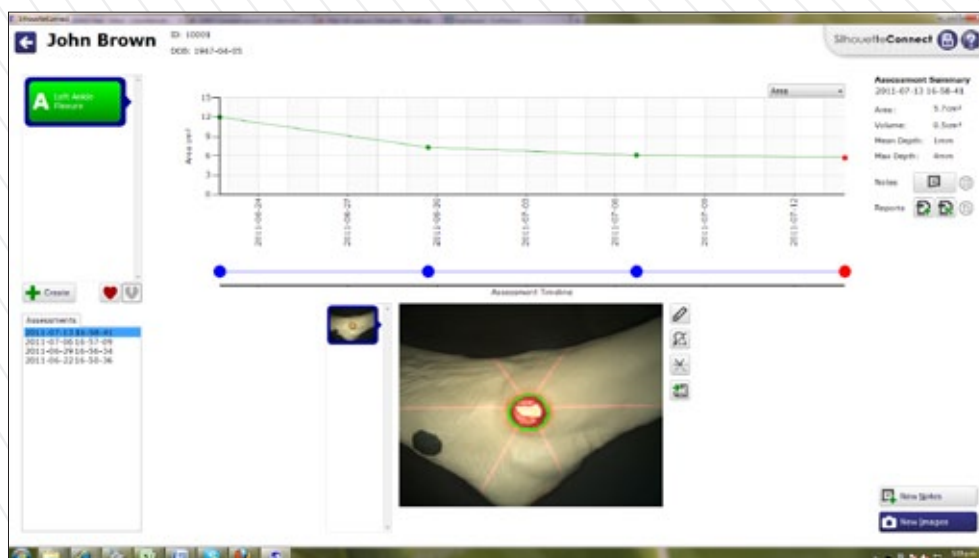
John Brown

ID: 10009
DOB: 1967-06-05

SilhouetteConnect

A Left Ankle Flexure

Area

Area (cm²)

15
12
9
6
3
0

2011-06-24
2011-06-27
2011-06-30
2011-07-03
2011-07-06
2011-07-09
2011-07-12

Assessment Timeline

Assessment Summary
2011-07-13 16-58-41

Area: 5.7cm²
Volume: 0.5cm³
Mean Depth: 1mm
Max Depth: 4mm

Notes

Reports

Create

Assessments
2011-07-13 16-58-41
2011-07-06 16-57-09
2011-06-29 16-56-34
2011-06-22 16-50-36

New Notes

New Images